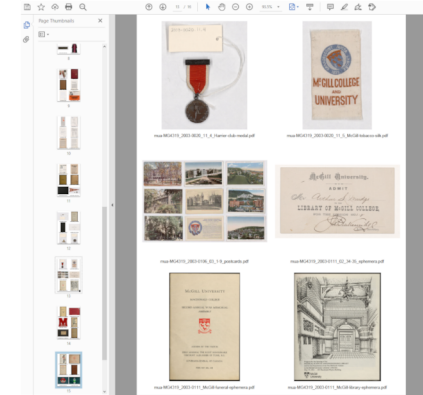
Page Thumbnails

11 / 16

95.2%

McGILL COLLEGE
UNIVERSITY

mua-MG4310_2003-0020_11_4_Harrier-club-medal.pdf

mua-MG4310_2003-0020_11_5_McGill-tobacco-silk.pdf

McGill University
LIBRARY OF McGILL COLLEGE

mua-MG4310_2003-0106_02_1-6_postcards.pdf

mua-MG4310_2003-0111_02_34-35_ephemera.pdf

McGILL UNIVERSITY

mua-MG4310_2003-0111_McGill-funeral-ephemera.pdf

mua-MG4310_2003-0111_McGill-library-ephemera.pdf